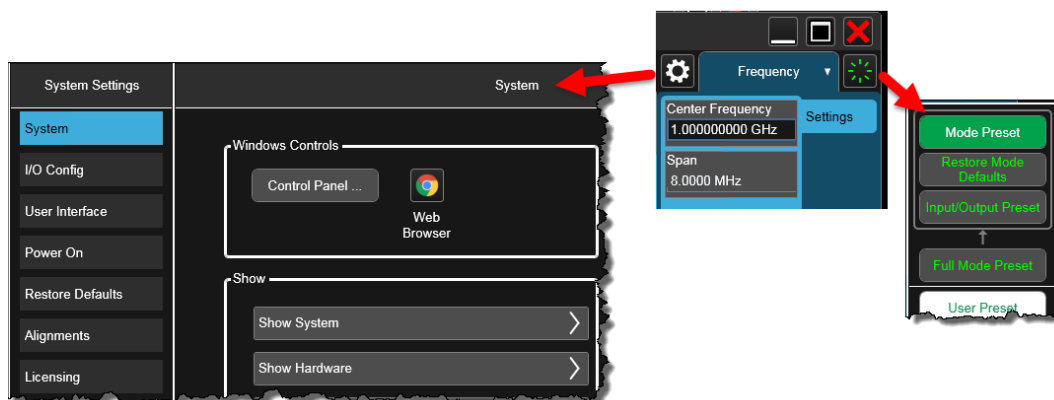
System Settings

System

System

I/O Config

User Interface

Power On

Restore Defaults

Alignments

Licensing

Windows Controls

Control Panel ...

Web Browser

Show

Show System

Show Hardware

Frequency

Center Frequency

1.000000000 GHz

Span

8.0000 MHz

Settings

Mode Preset

Restore Mode Defaults

Input/Output Preset

Full Mode Preset

User Preset